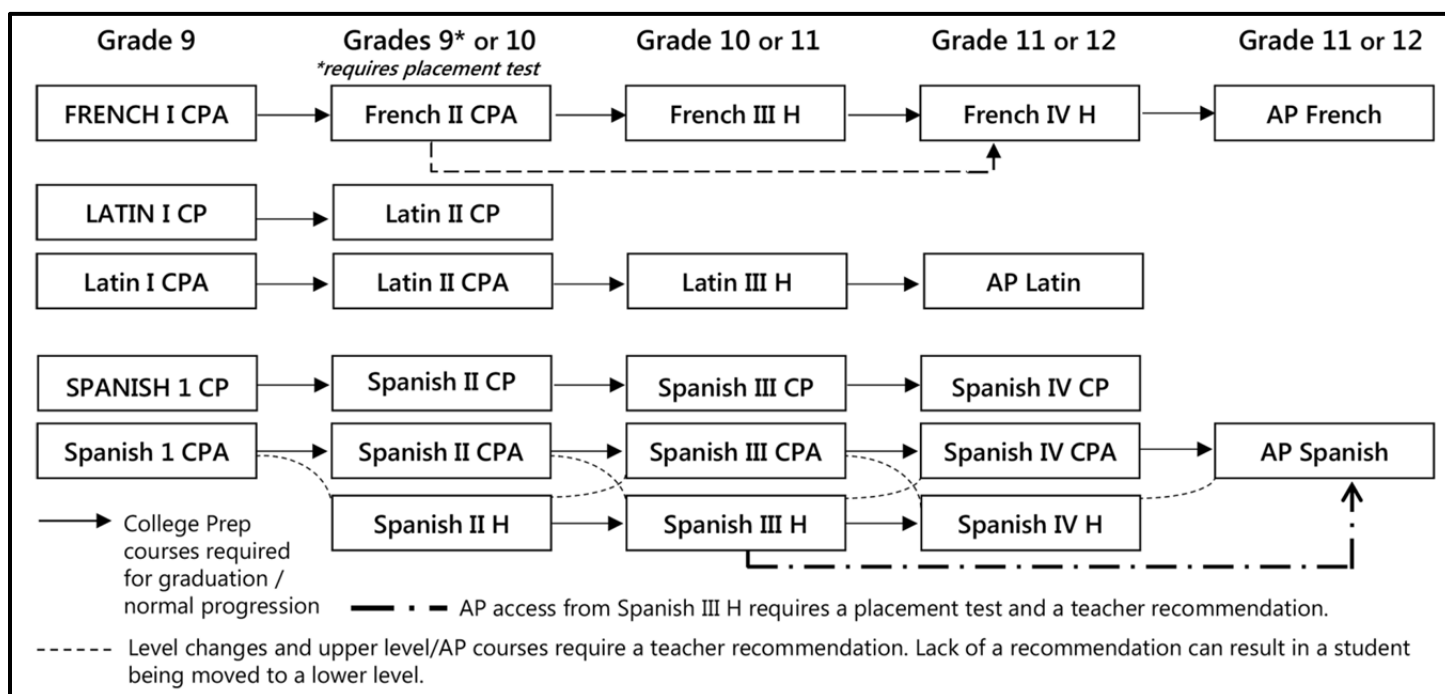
Grade 9

Grades 9* or 10
*requires placement test

Grade 10 or 11

Grade 11 or 12

Grade 11 or 12

FRENCH I CPA

French II CPA

French III H

French IV H

AP French

LATIN I CP

Latin II CP

Latin I CPA

Latin II CPA

Latin III H

AP Latin

SPANISH 1 CP

Spanish II CP

Spanish III CP

Spanish IV CP

Spanish 1 CPA

Spanish II CPA

Spanish III CPA

Spanish IV CPA

AP Spanish

Spanish II H

Spanish III H

Spanish IV H

College Prep courses required for graduation / normal progression

AP access from Spanish III H requires a placement test and a teacher recommendation.

Level changes and upper level/AP courses require a teacher recommendation. Lack of a recommendation can result in a student being moved to a lower level.